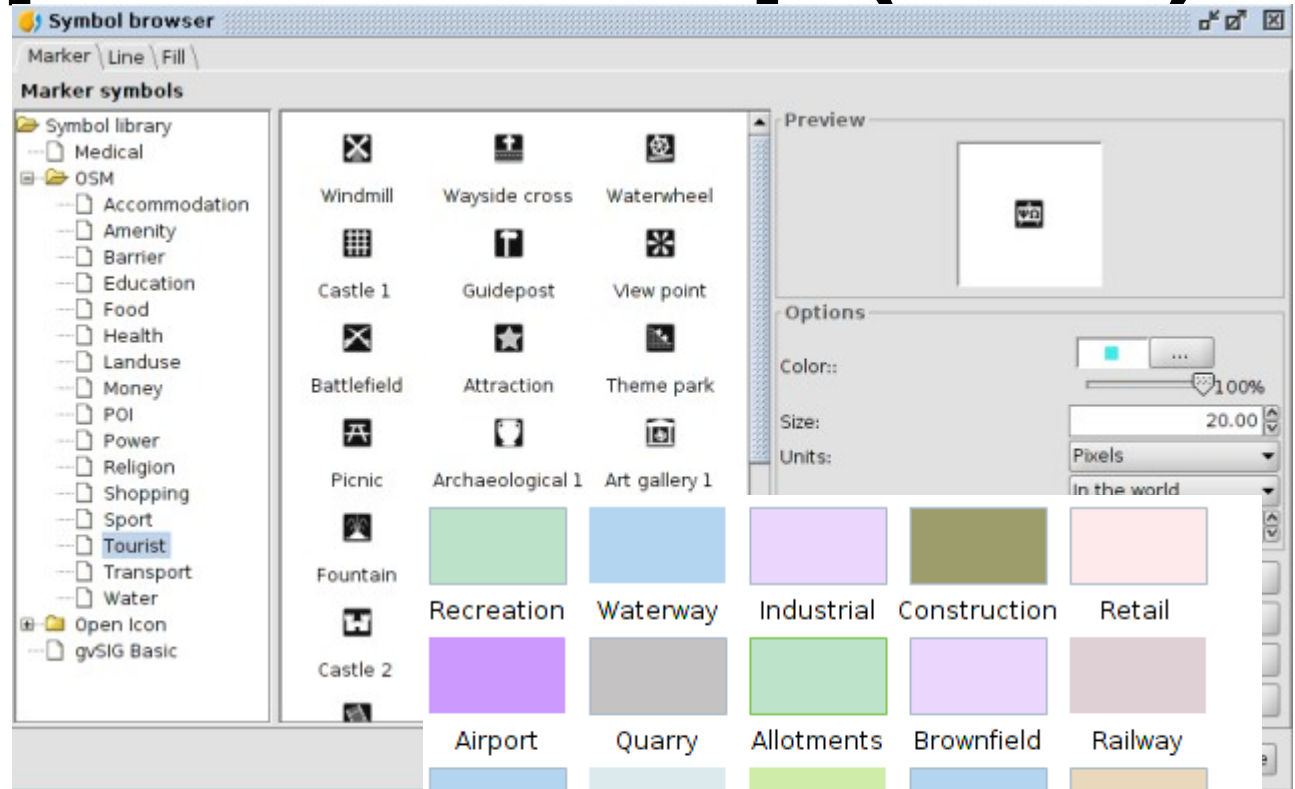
Symbol browser

Marker Line Fill

Marker symbols

Symbol library
Medical
OSM
Accommodation
Amenity
Barrier
Education
Food
Health
Landuse
Money
POI
Power
Religion
Shopping
Sport
Tourist
Transport
Water
Open Icon
gvSIG Basic

Windmill
Wayside cross
Waterwheel
Castle 1
Guidepost
View point
Battlefield
Attraction
Theme park
Picnic
Archaeological 1
Art gallery 1
Fountain
Castle 2

Preview

Options
Color::
...
100%
Size:
20.00
Units:
Pixels
In the world

Recreation
Waterway
Industrial
Construction
Retail
Airport
Quarry
Allotments
Brownfield
Railway